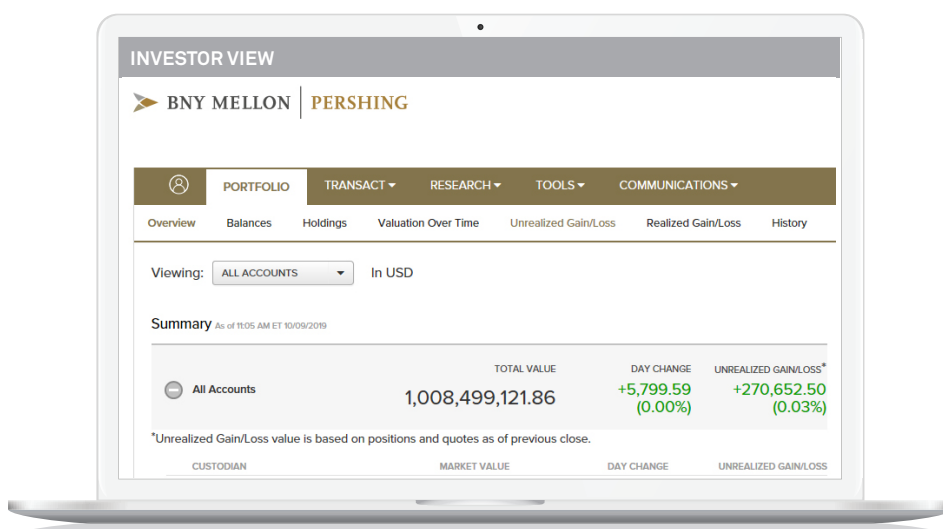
INVESTOR VIEW

BNY MELLON | PERSHING

PORTFOLIO TRANSACT RESEARCH TOOLS COMMUNICATIONS

Overview Balances Holdings Valuation Over Time Unrealized Gain/Loss Realized Gain/Loss History

Viewing: ALL ACCOUNTS In USD

Summary As of 11:05 AM ET 10/09/2019

| | TOTAL VALUE | DAY CHANGE | UNREALIZED GAIN/LOSS* |
|---|---|---|---|
| All Accounts | 1,008,499,121.86 | +5,799.59 (0.00%) | +270,652.50 (0.03%) |

*Unrealized Gain/Loss value is based on positions and quotes as of previous close.

| CUSTODIAN | MARKET VALUE | DAY CHANGE | UNREALIZED GAIN/LOSS |
|---|---|---|---|